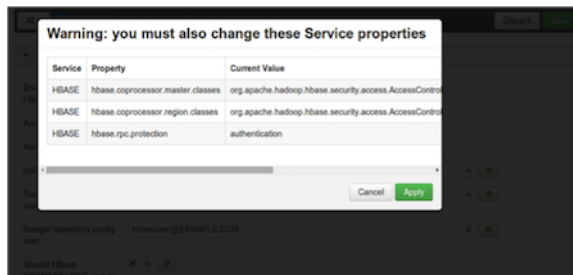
Discard

Warning: you must also change these Service properties

| Service | Property | Current Value |
|---|---|---|
| HBASE | hbase.coprocessor.master.classes | org.apache.hadoop.hbase.security.access.AccessControl |
| HBASE | hbase.coprocessor.region.classes | org.apache.hadoop.hbase.security.access.AccessControl |
| HBASE | hbase.rpc.protection | authentication |

Cancel Apply

Ranger repository config user

hbaseuser@EXAMPLE.COM

Should HBase